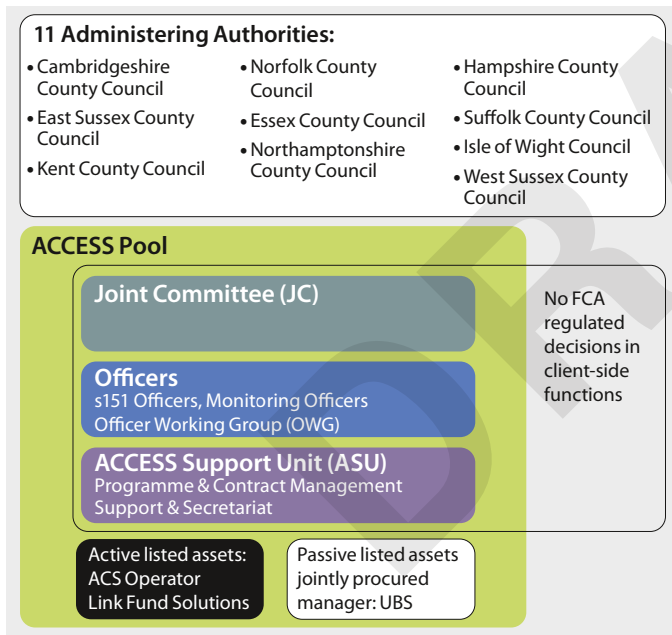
11 Administering Authorities:

- Cambridgeshire County Council
- East Sussex County Council
- Kent County Council

- Norfolk County Council
- Essex County Council
- Northamptonshire County Council

- Hampshire County Council
- Suffolk County Council
- Isle of Wight Council
- West Sussex County Council

ACCESS Pool

Joint Committee (JC)

Officers
s151 Officers, Monitoring Officers
Officer Working Group (OWG)

ACCESS Support Unit (ASU)
Programme & Contract Management
Support & Secretariat

No FCA regulated decisions in client-side functions

Active listed assets:
ACS Operator
Link Fund Solutions

Passive listed assets jointly procured manager: UBS

DRAFT